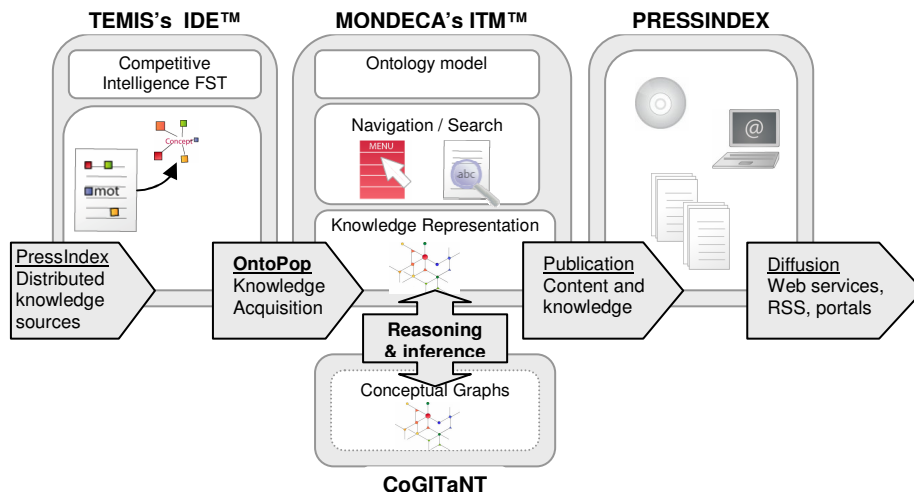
TEMIS's IDE™

MONDECA's ITM™

PRESSINDEX

Competitive Intelligence FST

Concept

mot

Ontology model

Navigation / Search

MENU

abc

Knowledge Representation

@

PressIndex
Distributed knowledge sources

OntoPop
Knowledge Acquisition

Publication
Content and knowledge

Diffusion
Web services, RSS, portals

Reasoning & inference

Conceptual Graphs

CoGITaNT